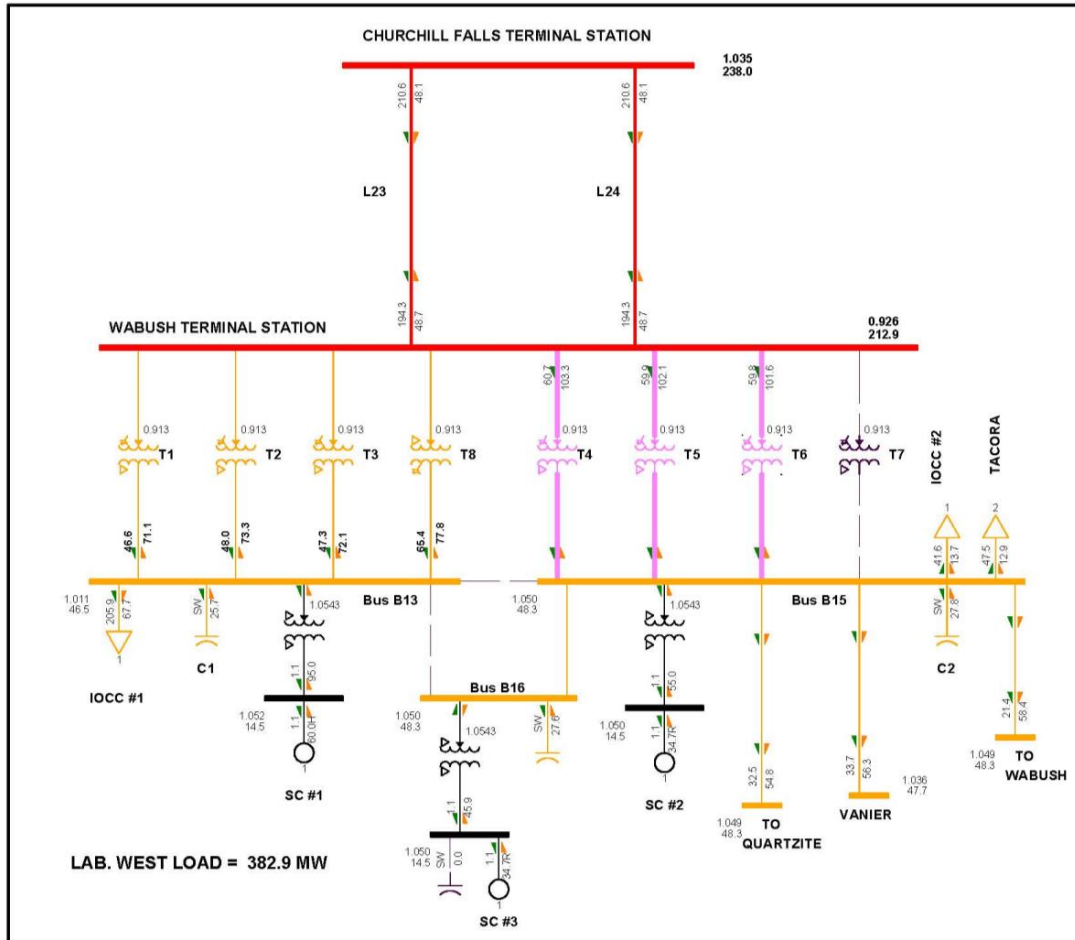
CHURCHILL FALLS TERMINAL STATION

1.035
238.0

210.6 48.1

210.6 48.1

L23

L24

194.3 48.7

194.3 48.7

WABUSH TERMINAL STATION

0.926
212.9

60.7 103.3

59.9 102.1

59.8 101.6

0.913 T1

0.913 T2

0.913 T3

0.913 T8

0.913 T4

0.913 T5

0.913 T6

0.913 T7

IOCC #2

TACORA

1

2

46.6 71.1

48.0 73.3

47.3 72.1

65.4 77.8

41.6 13.7

47.5 12.9

1.011
46.5

205.9 67.7

SW 25.7

1.0543

Bus B13

1.050
48.3

1.0543

Bus B15

SW 27.8

1

C1

IOCC #1

1.1 95.0

C2

Bus B16

1.052
14.5

1.1 60.0H

1.050
48.3

1.0543

SW 27.6

1.1 55.0

1.050
14.5

1.1 34.7R

21.4 58.4

1.049
48.3

TO
WABUSH

1

SC #1

1.1 45.9

SC #2

32.5 54.8

33.7 56.3

1.036
47.7

1.049
48.3

TO
QUARTZITE

VANIER

LAB. WEST LOAD = 382.9 MW

1.050
14.5

SW 0.0

1.1 34.7R

1

SC #3